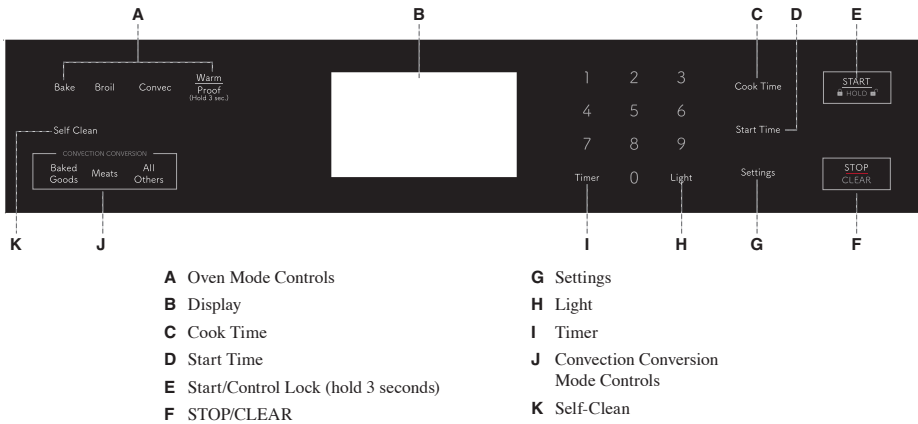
A

B

C D E

Bake Broil Convec Warm Proof (Hold 3 sec.)

1 2 3
4 5 6
7 8 9
Timer 0 Light

Cook Time

Start Time

Settings

START
HOLD

STOP
CLEAR

Self Clean

CONVECTION CONVERSION
Baked Goods Meats All Others

K J I H G F

A Oven Mode Controls
B Display
C Cook Time
D Start Time
E Start/Control Lock (hold 3 seconds)
F STOP/CLEAR

G Settings
H Light
I Timer
J Convection Conversion Mode Controls
K Self-Clean